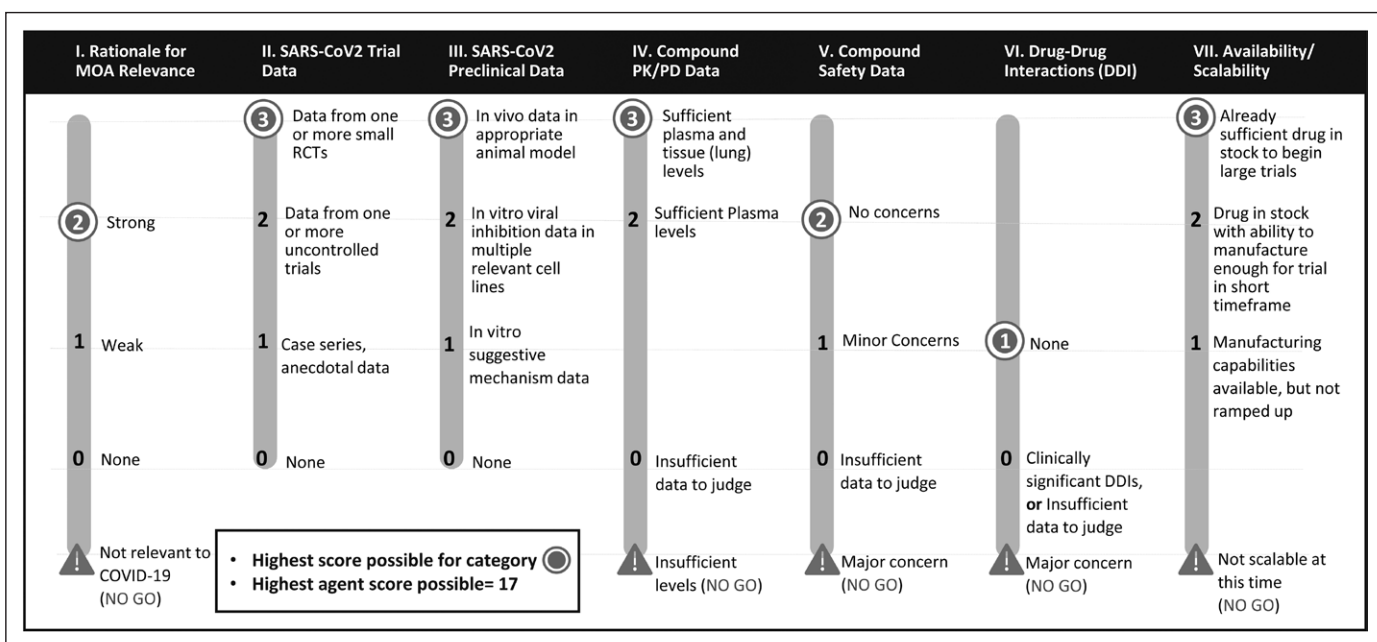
I. Rationale for MOA Relevance

2 Strong

1 Weak

0 None

! Not relevant to COVID-19 (NO GO)

II. SARS-CoV2 Trial Data

3 Data from one or more small RCTs

2 Data from one or more uncontrolled trials

1 Case series, anecdotal data

0 None

III. SARS-CoV2 Preclinical Data

3 In vivo data in appropriate animal model

2 In vitro viral inhibition data in multiple relevant cell lines

1 In vitro suggestive mechanism data

0 None

IV. Compound PK/PD Data

3 Sufficient plasma and tissue (lung) levels

2 Sufficient Plasma levels

0 Insufficient data to judge

! Insufficient levels (NO GO)

V. Compound Safety Data

2 No concerns

1 Minor Concerns

0 Insufficient data to judge

! Major concern (NO GO)

VI. Drug-Drug Interactions (DDI)

1 None

0 Clinically significant DDIs, or Insufficient data to judge

! Major concern (NO GO)

VII. Availability/ Scalability

3 Already sufficient drug in stock to begin large trials

2 Drug in stock with ability to manufacture enough for trial in short timeframe

1 Manufacturing capabilities available, but not ramped up

! Not scalable at this time (NO GO)

• Highest score possible for category
• Highest agent score possible= 17